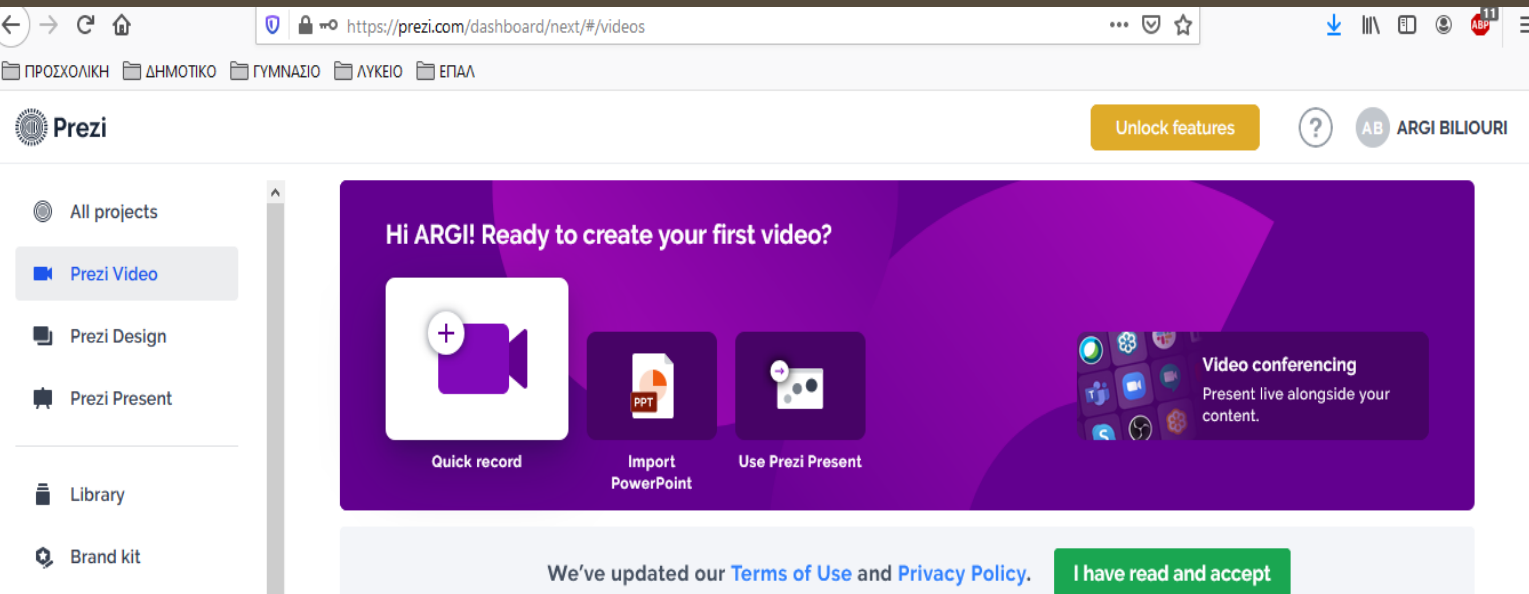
https://prezi.com/dashboard/next/#/videos

ΠΡΟΣΧΟΛΙΚΗ ΔΗΜΟΤΙΚΟ ΓΥΜΝΑΣΙΟ ΛΥΚΕΙΟ ΕΠΑΛ

Prezi

Unlock features

?

AB ARGI BILIOURI

All projects

Prezi Video

Prezi Design

Prezi Present

Library

Brand kit

Hi ARGI! Ready to create your first video?

Quick record

PPT

Import PowerPoint

Use Prezi Present

Video conferencing

Present live alongside your content.

We've updated our Terms of Use and Privacy Policy.

I have read and accept